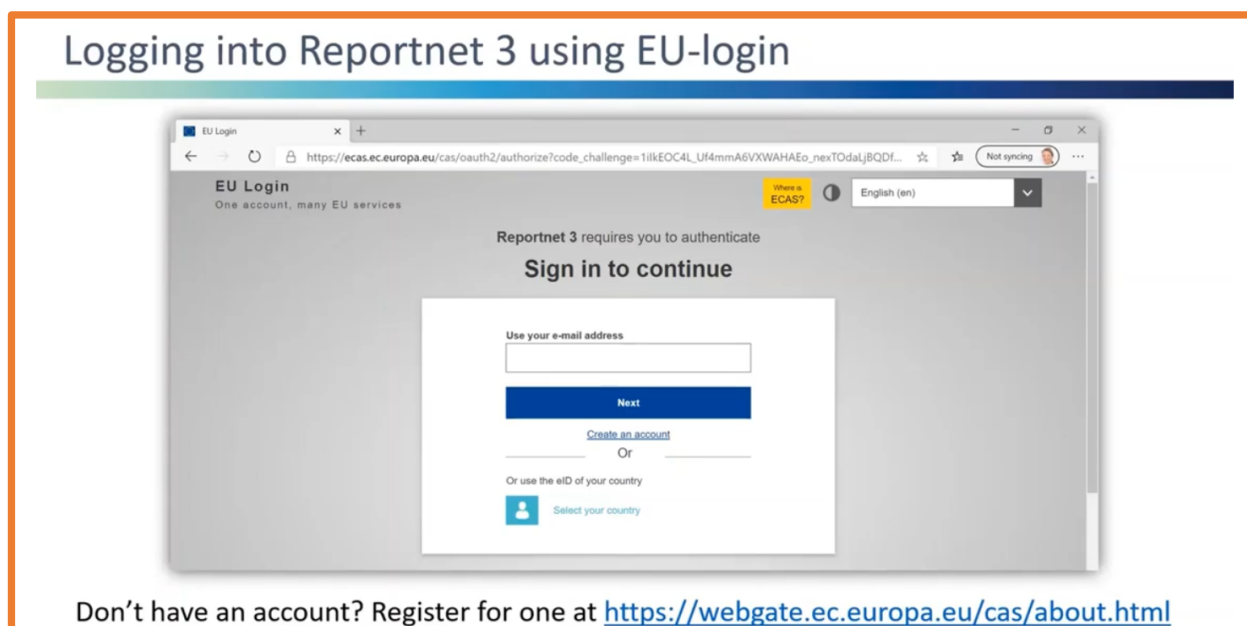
Logging into Reportnet 3 using EU-login

EU Login

https://ecas.ec.europa.eu/cas/oauth2/authorize?code_challenge=1ilkEOC4L_Uf4mmA6VXWAHAEo_nexTOdaLjBQDf...

Not syncing

EU Login
One account, many EU services

Where is ECAS?

English (en)

Reportnet 3 requires you to authenticate

Sign in to continue

Use your e-mail address

Next

Create an account

Or

Or use the eID of your country

Select your country

Don't have an account? Register for one at https://webgate.ec.europa.eu/cas/about.html